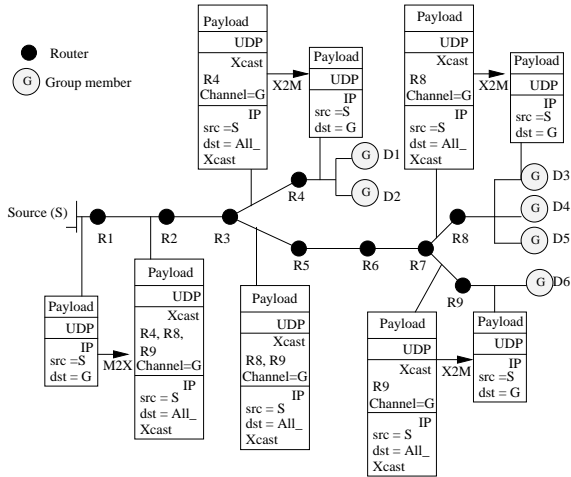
Router

G Group member

Payload
UDP
Xcast
R4
Channel=G
IP
src =S
dst = All_
Xcast

X2M

Payload
UDP
IP
src =S
dst = G

Payload
UDP
Xcast
R8
Channel=G
IP
src =S
dst = All_
Xcast

X2M

Payload
UDP
IP
src =S
dst = G

G D1
G D2
R4

G D3
G D4
G D5
R8

Source (S)
R1
R2
R3
R5
R6
R7

G D6
R9

Payload
UDP
IP
src =S
dst = G

M2X

Payload
UDP
Xcast
R4, R8,
R9
Channel=G
IP
src = S
dst = All_
Xcast

Payload
UDP
Xcast
R8, R9
Channel=G
IP
src = S
dst = All_
Xcast

Payload
UDP
Xcast
R9
Channel=G
IP
src = S
dst = All_
Xcast

X2M

Payload
UDP
IP
src =S
dst = G